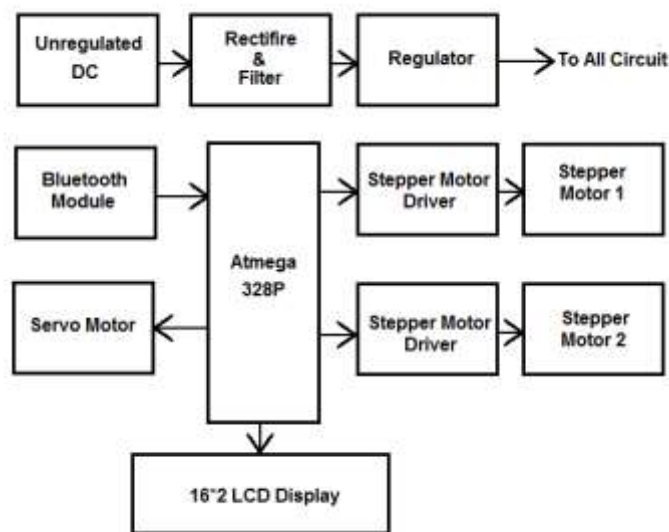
Unregulated DC

Rectifire & Filter

Regulator

To All Circuit

Bluetooth Module

Atmega 328P

Stepper Motor Driver

Stepper Motor 1

Servo Motor

Stepper Motor Driver

Stepper Motor 2

16*2 LCD Display